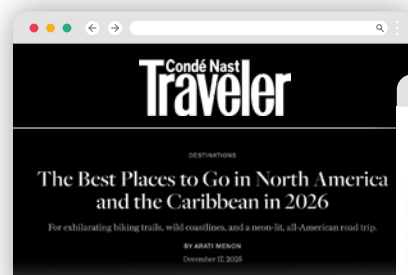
Condé Nast
Traveler

DESTINATIONS

The Best Places to Go in North America and the Caribbean in 2026

For exhilarating biking trails, wild coastlines, and a neon-lit, all-American road trip.

BY ARATI MENON

December 17, 2025